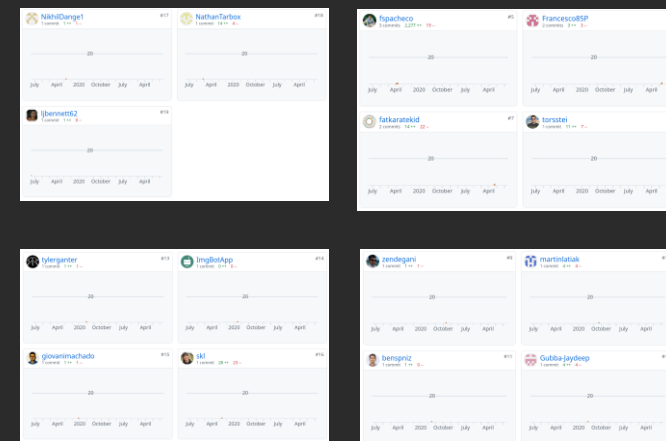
NikhilDange1 #17
1 commit 1 ++ 1 --
20
July April 2020 October July April

NathanTarbox #18
1 commit 14 ++ 4 --
20
July April 2020 October July April

ljbennett62 #19
1 commit 1 ++ 0 --
20
July April 2020 October July April

fspacheco #5
3 commits 2,277 ++ 19 --
20
July April 2020 October July April

FrancescoBSP
2 commits 3 ++ 3 --
20
July April 2020 October July April

fatkaratekid #7
2 commits 14 ++ 22 --
20
July April 2020 October July April

torsstei
1 commit 11 ++ 7 --
20
July April 2020 October July April

tylerganter #13
1 commit 1 ++ 1 --
20
July April 2020 October July April

ImgBotApp #14
1 commit 0 ++ 0 --
20
July April 2020 October July April

giovanimachado #15
1 commit 1 ++ 1 --
20
July April 2020 October July April

skl #16
1 commit 28 ++ 25 --
20
July April 2020 October July April

zendegani #9
1 commit 1 ++ 1 --
20
July April 2020 October July April

martinlatiak
1 commit 4 ++ 4 --
20
July April 2020 October July

benspniz #11
1 commit 1 ++ 0 --
20
July April 2020 October July April

Gubba-Jaydeep
1 commit 4 ++ 4 --
20
July April 2020 October July